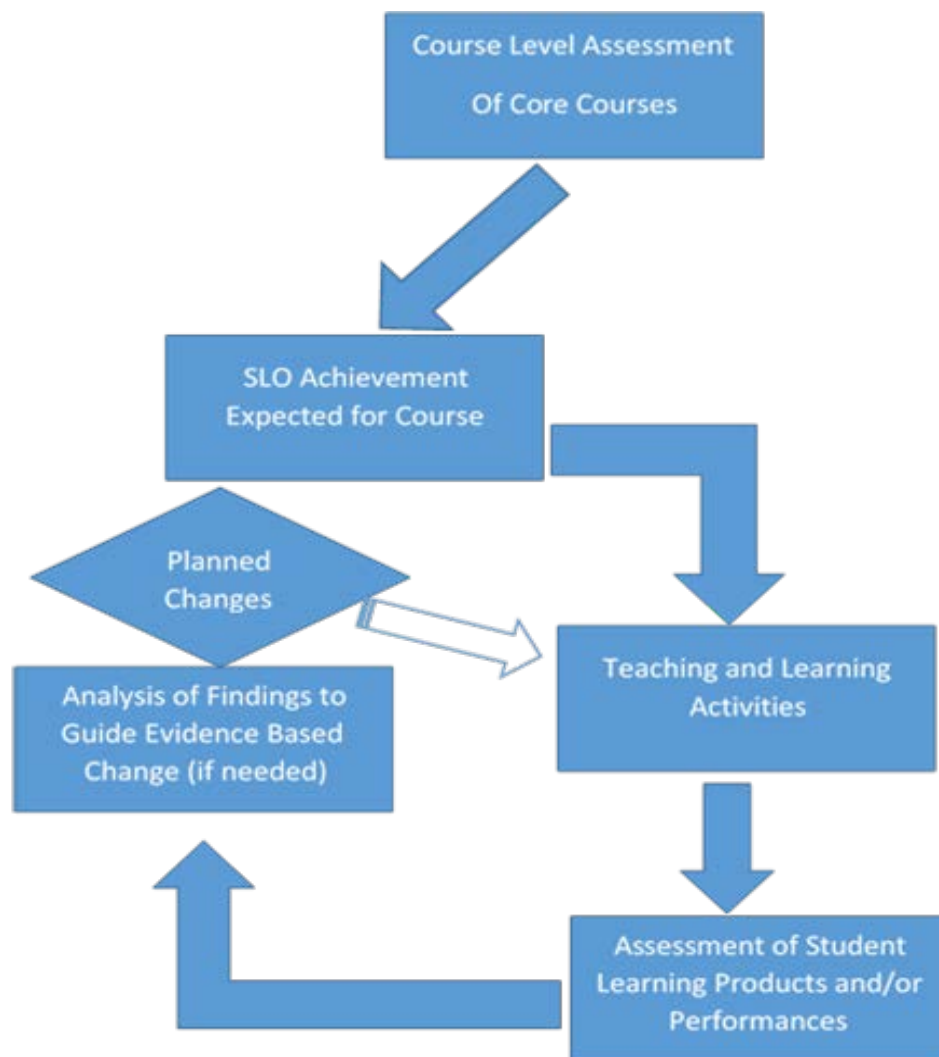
Course Level Assessment
Of Core Courses

SLO Achievement
Expected for Course

Planned
Changes

Analysis of Findings to
Guide Evidence Based
Change (if needed)

Teaching and Learning
Activities

Assessment of Student
Learning Products and/or
Performances